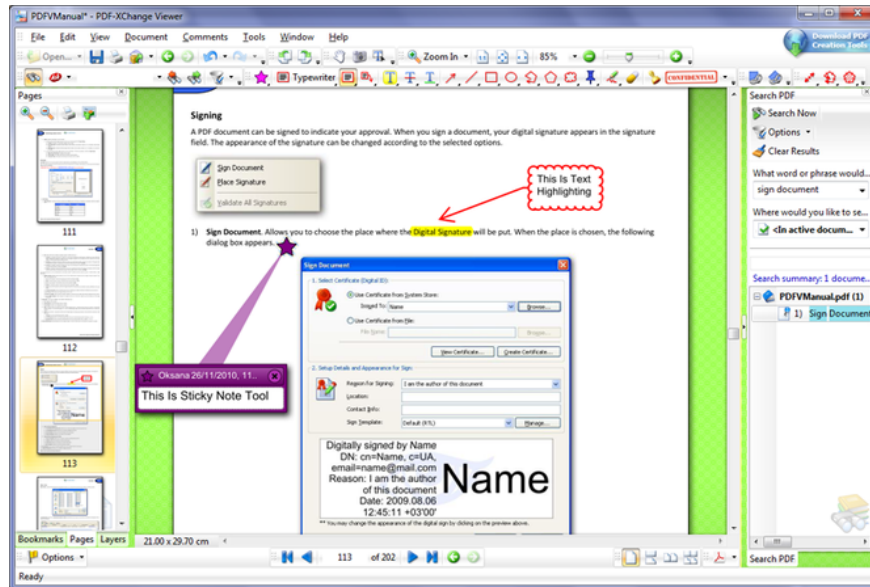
PDFVManual* - PDF-XChange Viewer

File Edit View Document Comments Tools Window Help

Download PDF Creation Tools

Open... Zoom In 85%

Typewriter CONFIDENTIAL

Pages

111

112

113

Bookmarks Pages Layers

Signing

A PDF document can be signed to indicate your approval. When you sign a document, your digital signature appears in the signature field. The appearance of the signature can be changed according to the selected options.

Sign Document
Place Signature
Validate All Signatures

This Is Text Highlighting

1) Sign Document. Allows you to choose the place where the Digital Signature will be put. When the place is chosen, the following dialog box appears.

Oksana 26/11/2010, 11...

This Is Sticky Note Tool

Sign Document

1. Select Certificate (Digital ID)
Use Certificate from System Store:
Issued To: Name
Browse...
Use Certificate from File:
File Name:
Browse...
View Certificate... Create Certificate...

2. Setup Details and Appearance for Sign
Reason For Signing: I am the author of this document
Location:
Contact Info:
Sign Template: Default (R/L)
Manage...

Digitally signed by Name
DN: cn=Name, c=UA, email=name@mail.com
Reason: I am the author of this document
Date: 2009.08.06 12:45:11 +03'00'
Name

** You may change the appearance of the digital sign by clicking on the preview above.

Search PDF
Search Now
Options
Clear Results
What word or phrase would...
sign document
Where would you like to se...
<In active docum...
Search summary: 1 docume...
PDFVManual.pdf (1)
1) Sign Document

21.00 x 29.70 cm

Options

113 of 202

Search PDF

Ready